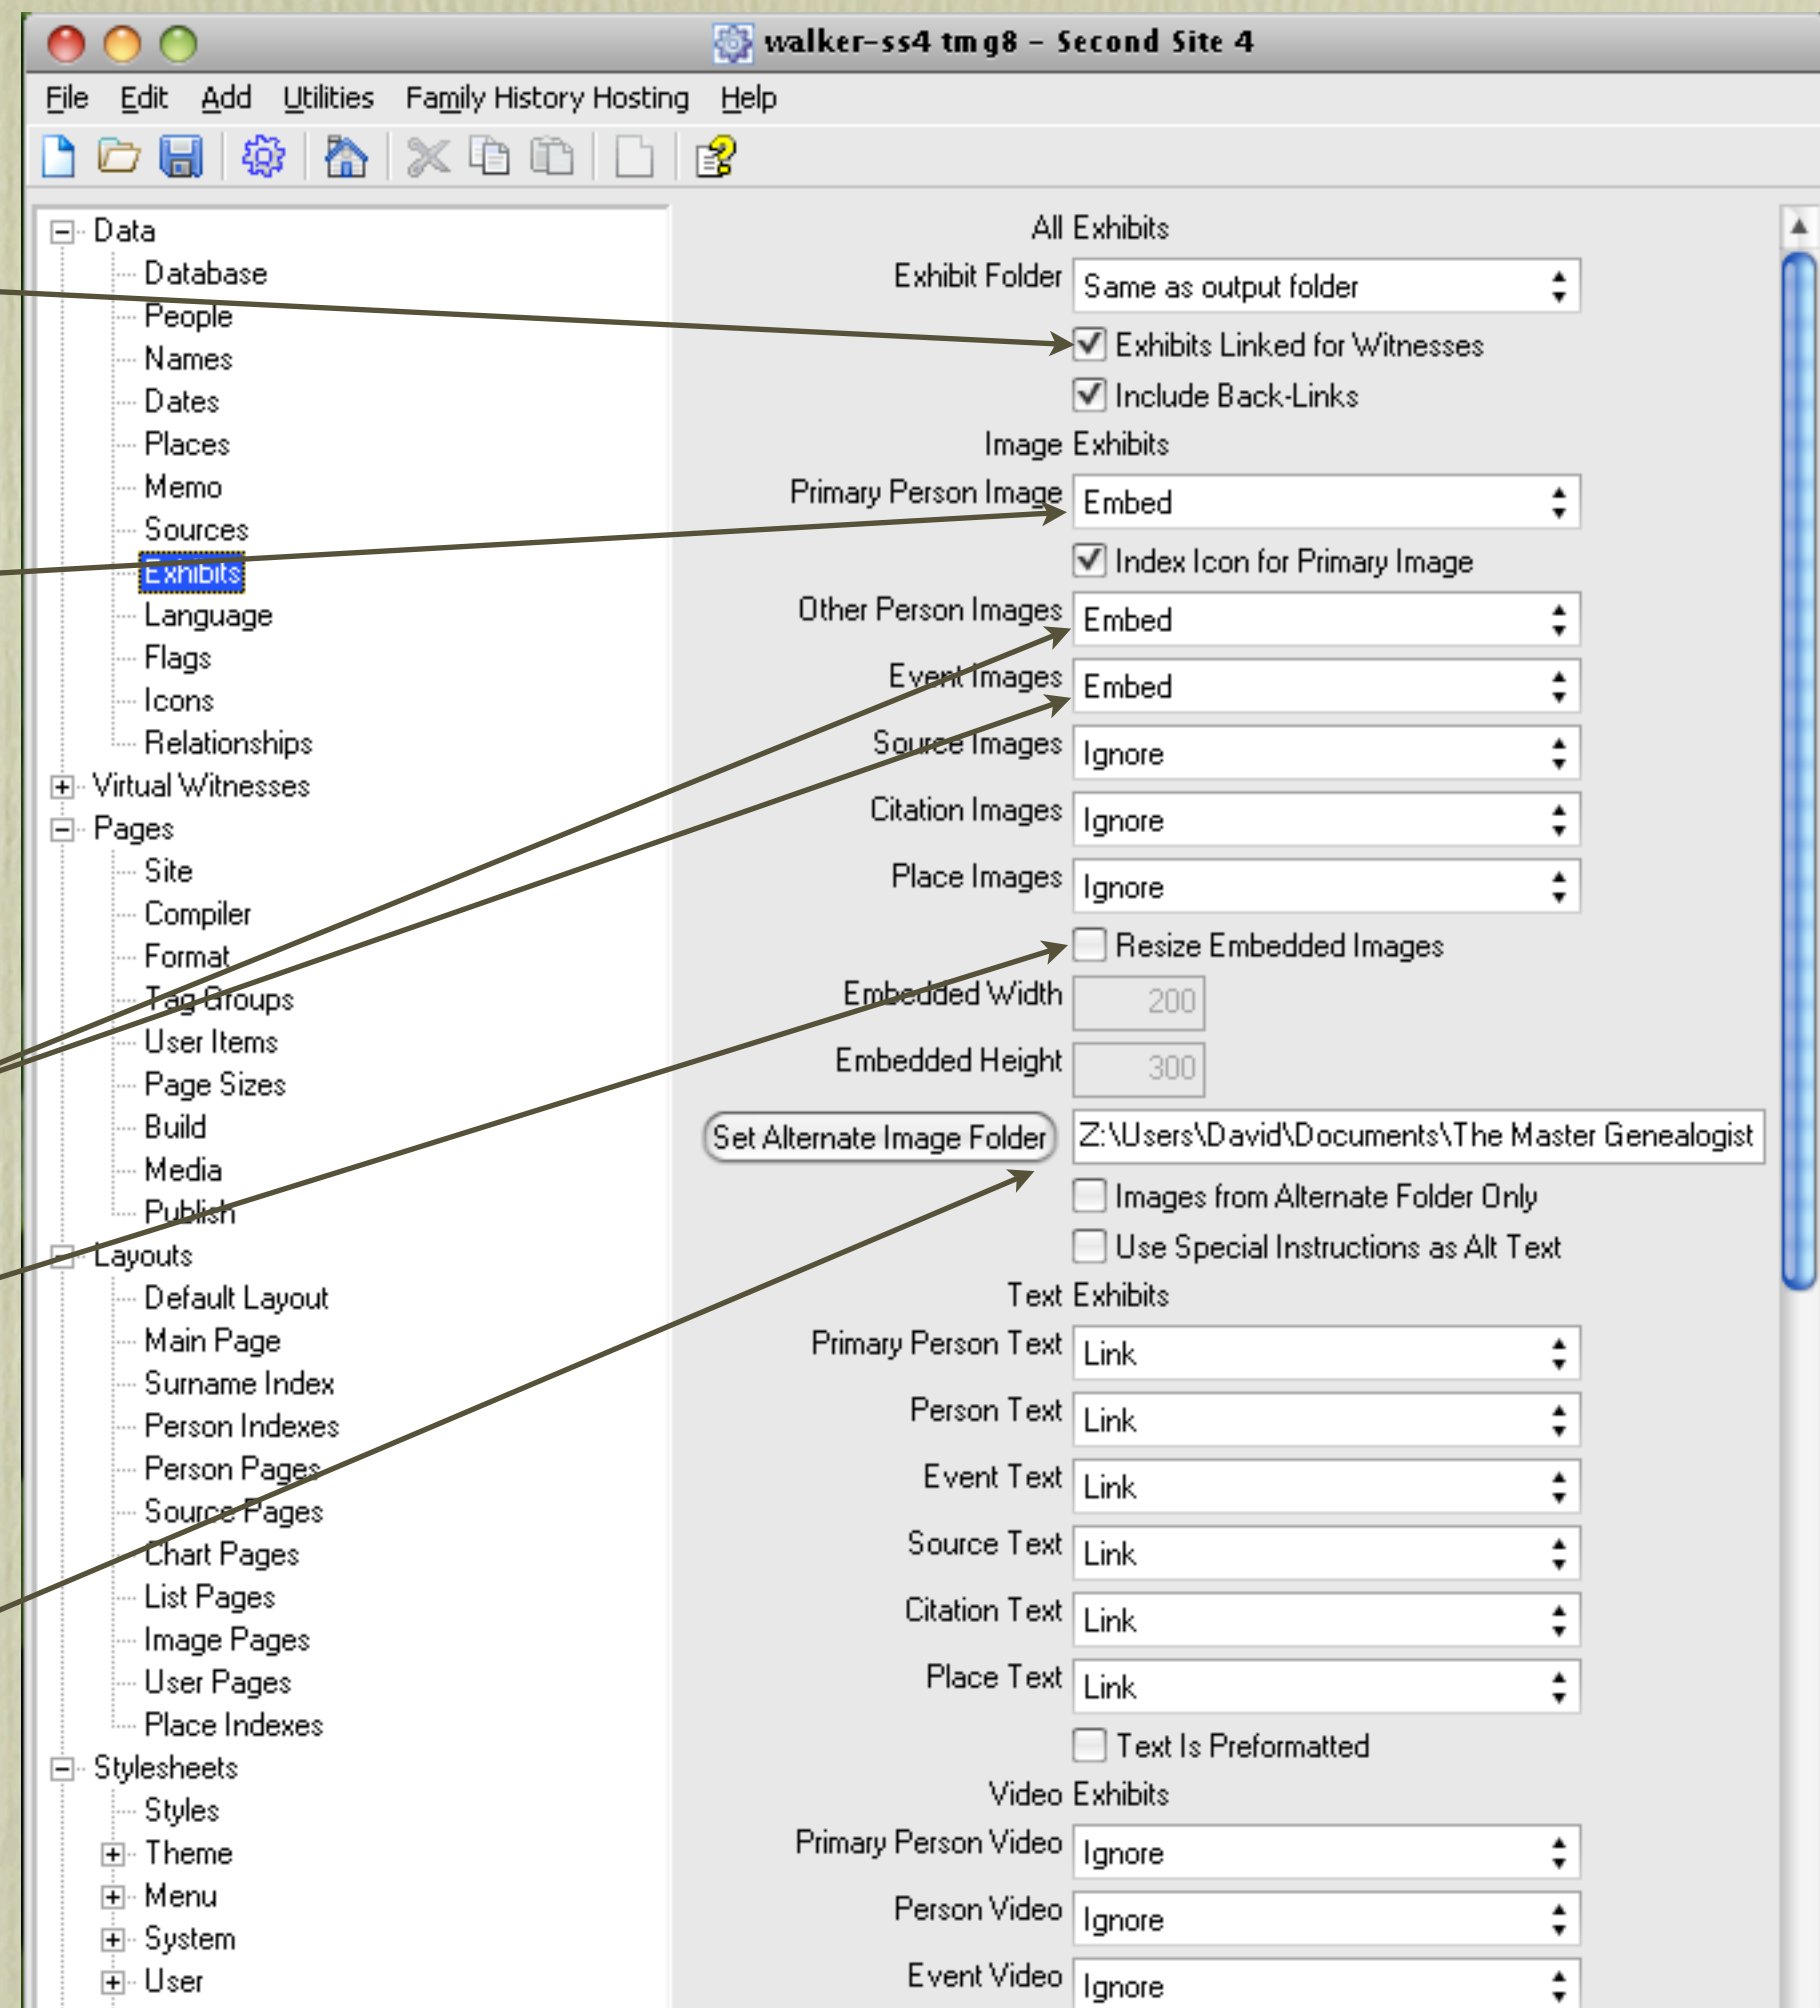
walker-ss4 tmg8 – Second Site 4

File Edit Add Utilities Family History Hosting Help

Data
Database
People
Names
Dates
Places
Memo
Sources
Exhibits
Language
Flags
Icons
Relationships
Virtual Witnesses
Pages
Site
Compiler
Format
Tag Groups
User Items
Page Sizes
Build
Media
Publish
Layouts
Default Layout
Main Page
Surname Index
Person Indexes
Person Pages
Source Pages
Chart Pages
List Pages
Image Pages
User Pages
Place Indexes
Stylesheets
Styles
Theme
Menu
System
User

All Exhibits
Exhibit Folder Same as output folder
Exhibits Linked for Witnesses
Include Back-Links
Image Exhibits
Primary Person Image Embed
Index Icon for Primary Image
Other Person Images Embed
Event Images Embed
Source Images Ignore
Citation Images Ignore
Place Images Ignore
Resize Embedded Images
Embedded Width 200
Embedded Height 300
Set Alternate Image Folder Z:\Users\David\Documents\The Master Genealogist
Images from Alternate Folder Only
Use Special Instructions as Alt Text
Text Exhibits
Primary Person Text Link
Person Text Link
Event Text Link
Source Text Link
Citation Text Link
Place Text Link
Text Is Preformatted
Video Exhibits
Primary Person Video Ignore
Person Video Ignore
Event Video Ignore